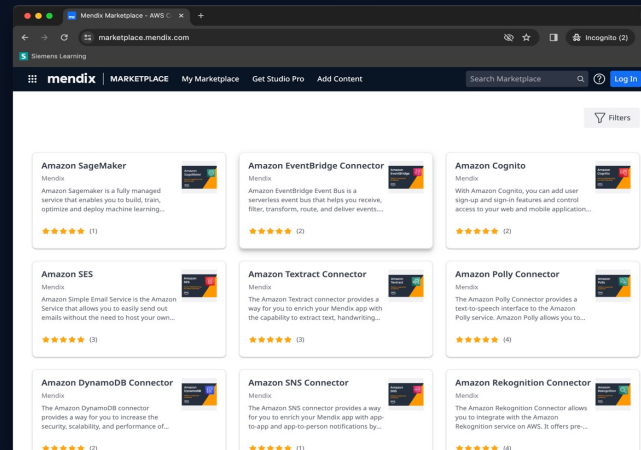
Mendix Marketplace - AWS C

marketplace.mendix.com

Incognito (2)

Siemens Learning

mendix | MARKETPLACE My Marketplace Get Studio Pro Add Content Search Marketplace Log In

Filters

Amazon SageMaker
Mendix
Amazon Sagemaker is a fully managed service that enables you to build, train, optimize and deploy machine learning...
(1)

Amazon EventBridge Connector
Mendix
Amazon EventBridge Event Bus is a serverless event bus that helps you receive, filter, transform, route, and deliver events....
(2)

Amazon Cognito
Mendix
With Amazon Cognito, you can add user sign-up and sign-in features and control access to your web and mobile application...
(2)

Amazon SES
Mendix
Amazon Simple Email Service is the Amazon Service that allows you to easily send out emails without the need to host your own...
(3)

Amazon Textract Connector
Mendix
The Amazon Textract connector provides a way for you to enrich your Mendix app with the capability to extract text, handwriting...
(3)

Amazon Polly Connector
Mendix
The Amazon Polly Connector provides a text-to-speech interface to the Amazon Polly service. Amazon Polly allows you to...
(4)

Amazon DynamoDB Connector
Mendix
The Amazon DynamoDB connector provides a way for you to increase the security, scalability, and performance of...
(2)

Amazon SNS Connector
Mendix
The Amazon SNS connector provides a way for you to enrich your Mendix app with app-to-app and app-to-person notifications by...
(1)

Amazon Rekognition Connector
Mendix
The Amazon Rekognition Connector allows you to integrate with the Amazon Rekognition service on AWS. It offers pre-...
(4)